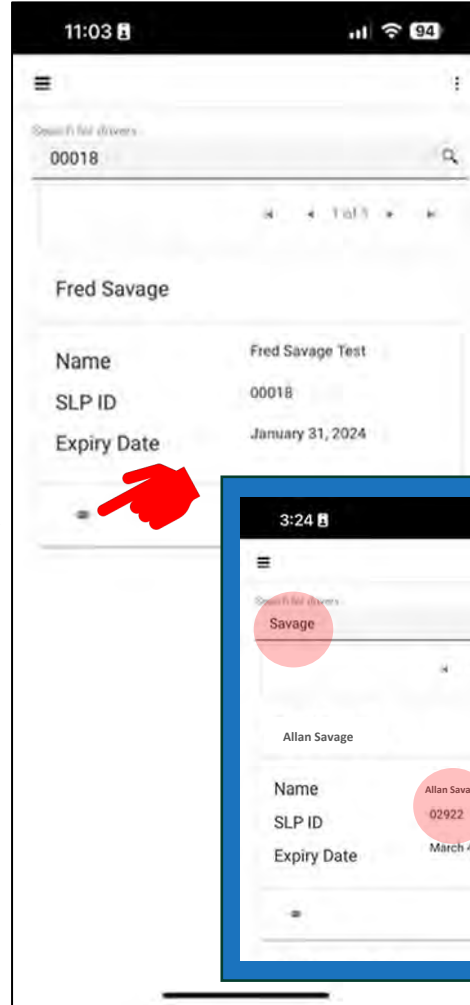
11:03 94

Search for drivers
00018

1 of 1

Fred Savage

Name
Fred Savage Test

SLP ID
00018

Expiry Date
January 31, 2024

3:24

Search for drivers
Savage

Allan Savage

Name
Allan Sava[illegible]

SLP ID
02922

Expiry Date
March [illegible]